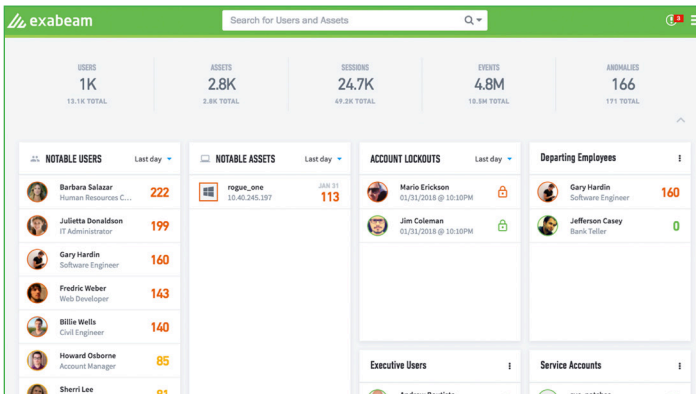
exabeam

Search for Users and Assets

3

USERS
1K
13.1K TOTAL

ASSETS
2.8K
2.8K TOTAL

SESSIONS
24.7K
49.2K TOTAL

EVENTS
4.8M
10.5M TOTAL

ANOMALIES
166
171 TOTAL

NOTABLE USERS
Last day

Barbara Salazar
Human Resources C...
222

Julietta Donaldson
IT Administrator
199

Gary Hardin
Software Engineer
160

Fredric Weber
Web Developer
143

Billie Wells
Civil Engineer
140

Howard Osborne
Account Manager
85

Sherri Lee
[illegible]

NOTABLE ASSETS
Last day

rogue_one
10.40.245.197
JAN 31
113

ACCOUNT LOCKOUTS
Last day

Mario Erickson
01/31/2018 @ 10:10PM

Jim Coleman
01/31/2018 @ 10:10PM

Departing Employees

Gary Hardin
Software Engineer
160

Jefferson Casey
Bank Teller
0

Executive Users

Service Accounts